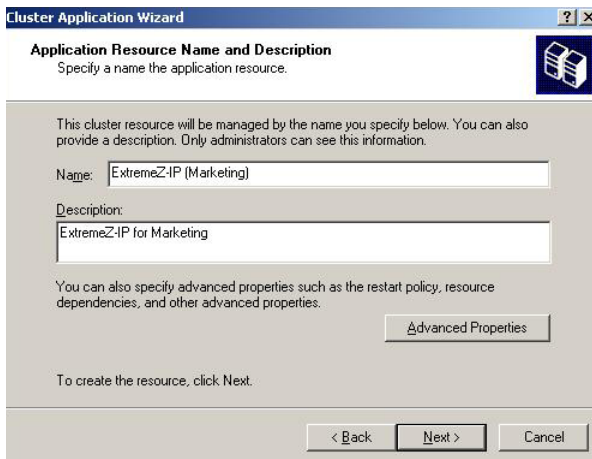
Cluster Application Wizard

? X

Application Resource Name and Description

Specify a name the application resource.

This cluster resource will be managed by the name you specify below. You can also provide a description. Only administrators can see this information.

Name: ExtremeZ-IP (Marketing)

Description:

ExtremeZ-IP for Marketing

You can also specify advanced properties such as the restart policy, resource dependencies, and other advanced properties.

Advanced Properties

To create the resource, click Next.

< Back

Next >

Cancel